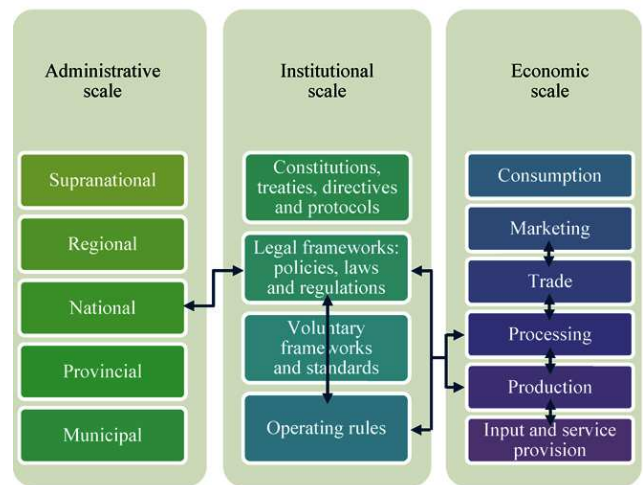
Administrative scale

Supranational

Regional

National

Provincial

Municipal

Institutional scale

Constitutions, treaties, directives and protocols

Legal frameworks: policies, laws and regulations

Voluntary frameworks and standards

Operating rules

Economic scale

Consumption

Marketing

Trade

Processing

Production

Input and service provision